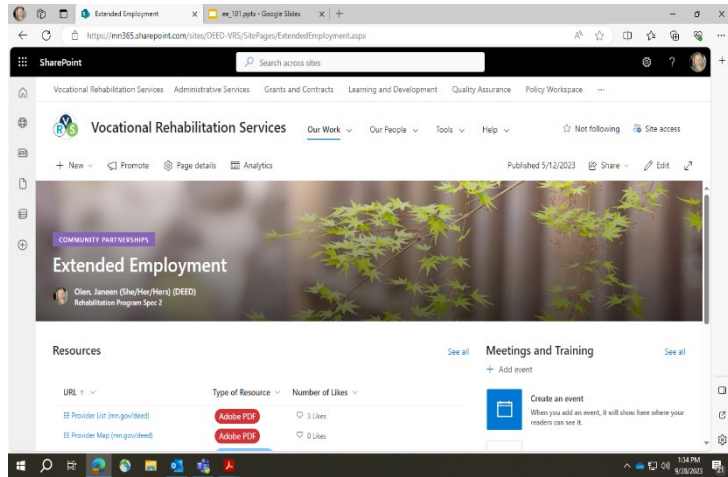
Extended Employment × ee_101.pptx - Google Slides × +

https://mn365.sharepoint.com/sites/DEED-VRS/SitePages/ExtendedEmployment.aspx

SharePoint Search across sites

Vocational Rehabilitation Services Administrative Services Grants and Contracts Learning and Development Quality Assurance Policy Workspace ···

Vocational Rehabilitation Services Our Work Our People Tools Help Not following Site access

+ New Promote Page details Analytics Published 5/12/2023 Share Edit

COMMUNITY PARTNERSHIPS

Extended Employment

Olen, Janeen (She/Her/Hers) (DEED)
Rehabilitation Program Spec 2

Resources See all

| URL ↑ | Type of Resource | Number of Likes |
|---|---|---|
| EE Provider List (mn.gov/deed) | Adobe PDF | 3 Likes |
| EE Provider Map (mn.gov/deed) | Adobe PDF | 0 Likes |

Meetings and Training See all

+ Add event

Create an event
When you add an event, it will show here where your readers can see it.

1:34 PM
9/28/2023